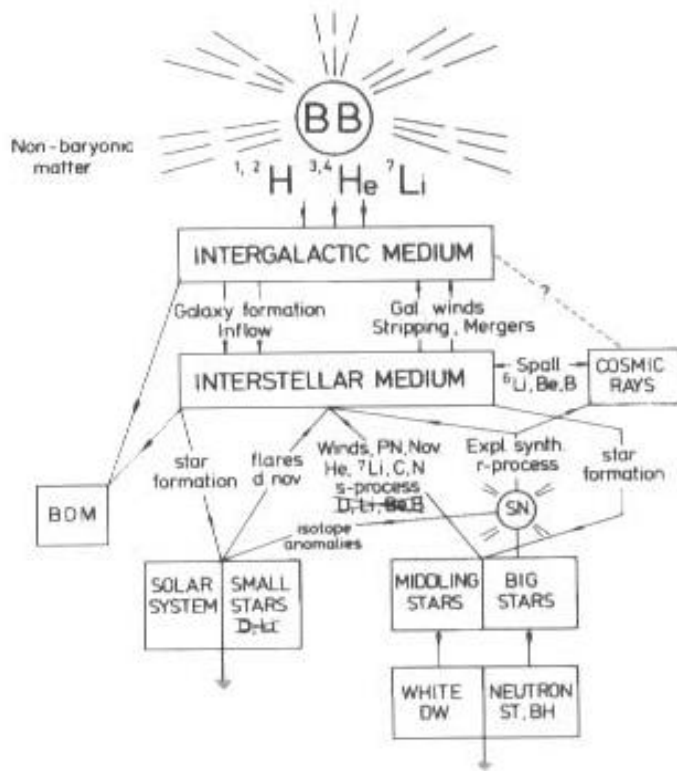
BB

Non-baryonic matter

$^{1,2}$H $^{3,4}$He $^{7}$Li

INTERGALACTIC MEDIUM

Galaxy formation Inflow

Gal winds Stripping, Mergers

?

INTERSTELLAR MEDIUM

Spall $^{6}$Li, Be, B

COSMIC RAYS

star formation

flares d nov

Winds, PN, Nov He, $^{7}$Li, C, N s-process D, Li, Be, B

Expl. synth. r-process

star formation

BDM

isotope anomalies

SN

SOLAR SYSTEM

SMALL STARS D, Li

MIDDLING STARS

BIG STARS

WHITE DW

NEUTRON ST, BH